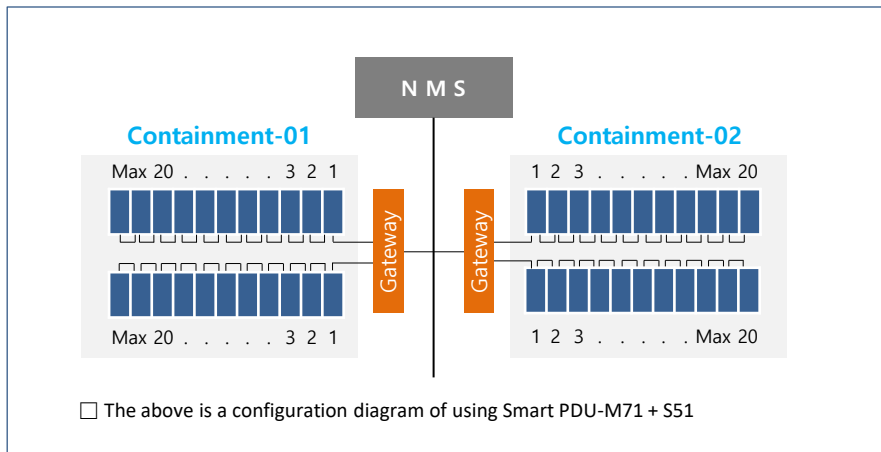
N M S

Containment-01

Max 20 . . . . . . 3 2 1

Max 20 . . . . . . 3 2 1

Gateway

Gateway

Containment-02

1 2 3 . . . . . . Max 20

1 2 3 . . . . . . Max 20

☐ The above is a configuration diagram of using Smart PDU-M71 + S51